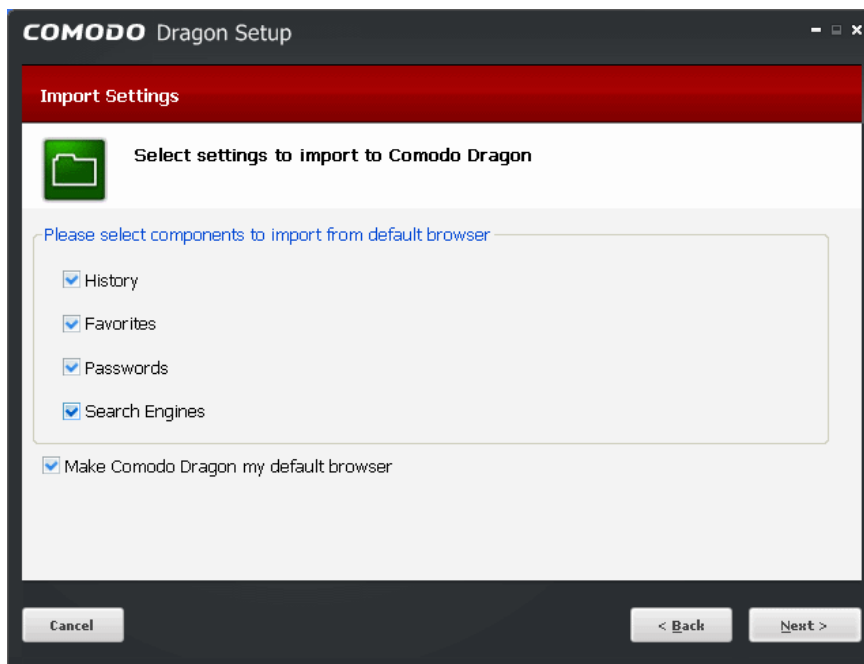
COMODO Dragon Setup

Import Settings

Select settings to import to Comodo Dragon

Please select components to import from default browser

History

Favorites

Passwords

Search Engines

Make Comodo Dragon my default browser

Cancel

< Back

Next >